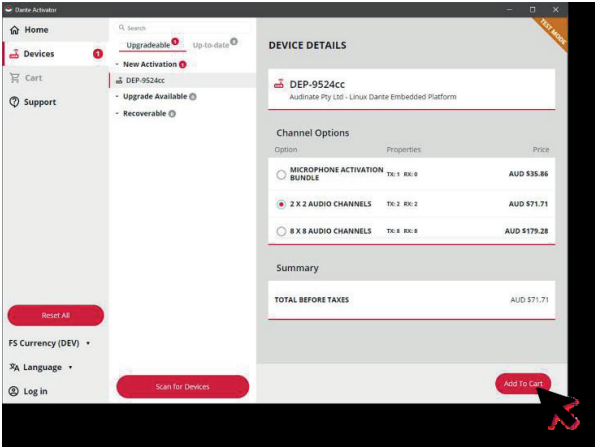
Dante Activator

Home
Devices 1
Cart
Support

Search
Upgradeable 1 Up-to-date 0
New Activation 1
DEP-9524cc
Upgrade Available 0
Recoverable 0

TEST MODE

DEVICE DETAILS

DEP-9524cc
Audinate Pty Ltd - Linux Dante Embedded Platform

Channel Options

| Option | Properties | Price |
|---|---|---|
| MICROPHONE ACTIVATION BUNDLE | TX: 1 RX: 0 | AUD $35.86 |
| 2 X 2 AUDIO CHANNELS | TX: 2 RX: 2 | AUD $71.71 |
| 8 X 8 AUDIO CHANNELS | TX: 8 RX: 8 | AUD $179.28 |

Summary

TOTAL BEFORE TAXES AUD $71.71

Reset All
FS Currency (DEV)
Language
Log in

Scan for Devices

Add To Cart